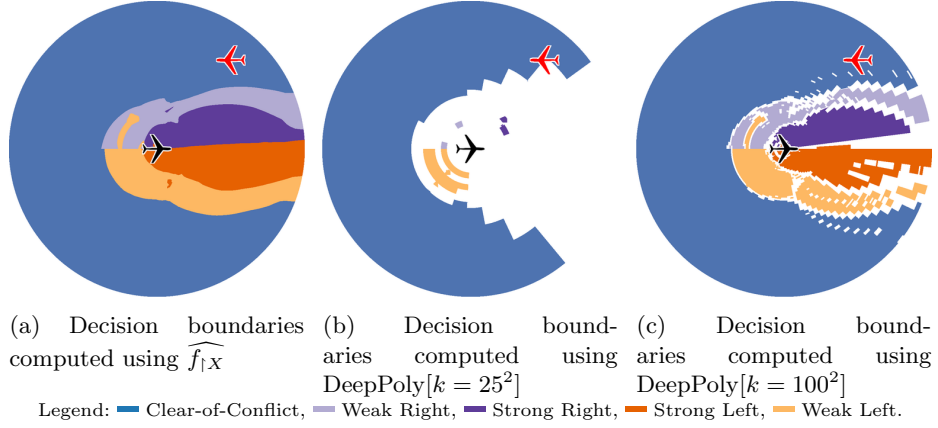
(a) Decision boundaries computed using $\widehat{f_{\upharpoonright X}}$

(b) Decision boundaries computed using DeepPoly$[k = 25^2]$

(c) Decision boundaries computed using DeepPoly$[k = 100^2]$

Legend: Clear-of-Conflict, Weak Right, Strong Right, Strong Left, Weak Left.